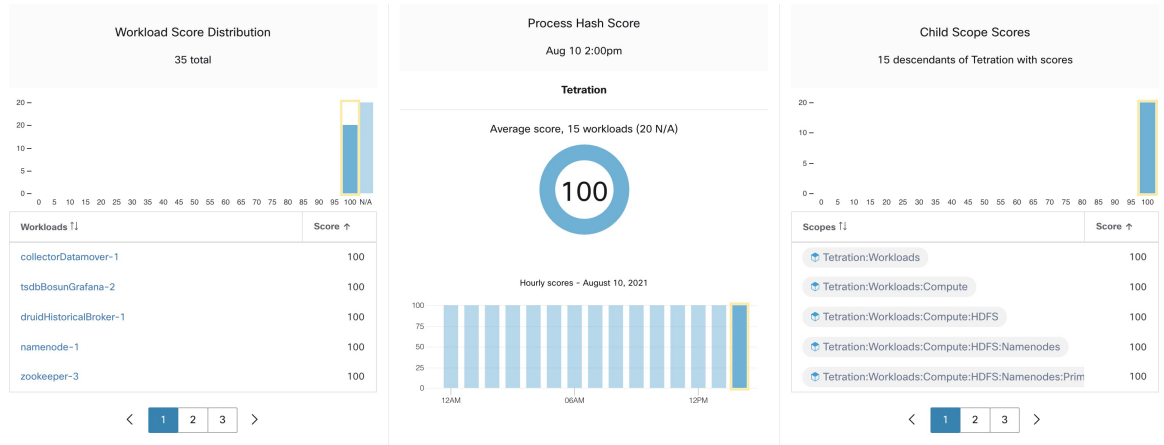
Workload Score Distribution

35 total

20 –
20 –
10 –
0 –
0 5 10 15 20 25 30 35 40 45 50 55 60 65 70 75 80 85 90 95 100 N/A

| Workloads ↑↓ | Score ↑ |
|---|---|
| collectorDatamover-1 | 100 |
| tsdbBosunGrafana-2 | 100 |
| druidHistoricalBroker-1 | 100 |
| namenode-1 | 100 |
| zookeeper-3 | 100 |

‹ 1 2 3 ›

Process Hash Score

Aug 10 2:00pm

Tetration

Average score, 15 workloads (20 N/A)

100

Hourly scores - August 10, 2021

100
75
50
25
0
12AM 06AM 12PM

Child Scope Scores

15 descendants of Tetration with scores

20 –
10 –
0 –
0 5 10 15 20 25 30 35 40 45 50 55 60 65 70 75 80 85 90 95 100

| Scopes ↑↓ | Score ↑ |
|---|---|
| Tetration:Workloads | 100 |
| Tetration:Workloads:Compute | 100 |
| Tetration:Workloads:Compute:HDFS | 100 |
| Tetration:Workloads:Compute:HDFS:Namenodes | 100 |
| Tetration:Workloads:Compute:HDFS:Namenodes:Prim | 100 |

‹ 1 2 3 ›